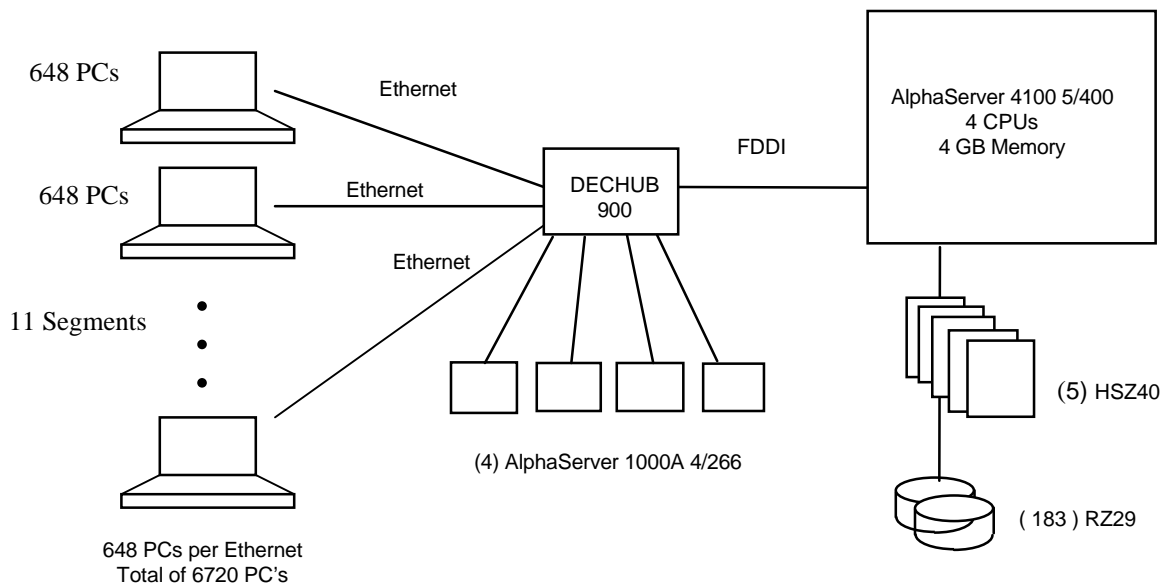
648 PCs

Ethernet

648 PCs

Ethernet

Ethernet

11 Segments

648 PCs per Ethernet
Total of 6720 PC's

DECHUB
900

FDDI

(4) AlphaServer 1000A 4/266

AlphaServer 4100 5/400
4 CPUs
4 GB Memory

(5) HSZ40

( 183 ) RZ29